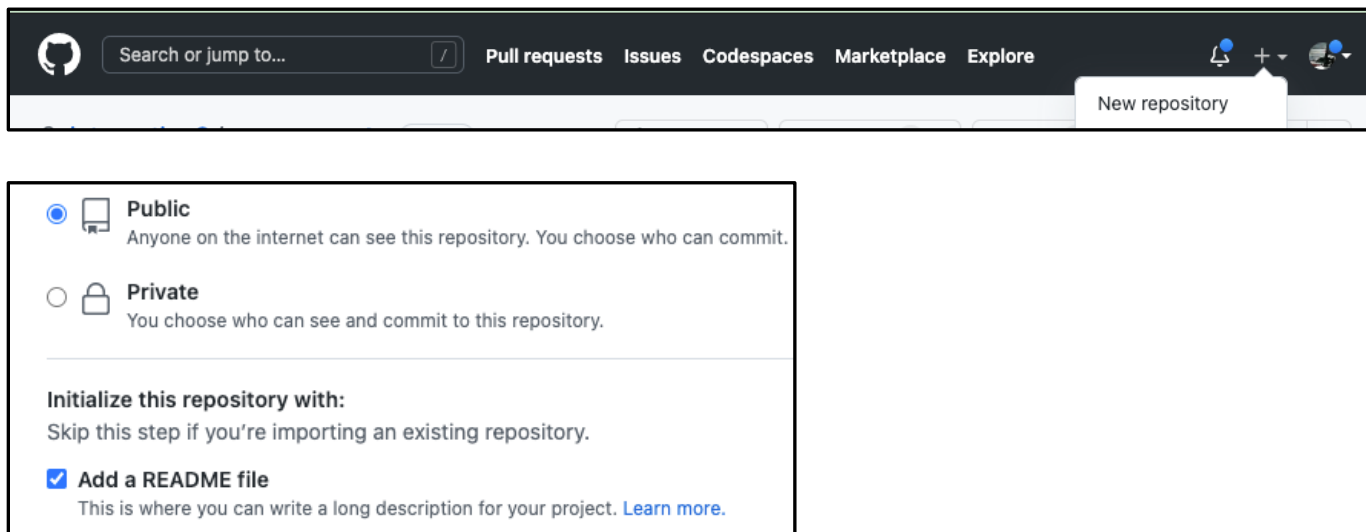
Search or jump to... /
Pull requests Issues Codespaces Marketplace Explore
New repository

Public
Anyone on the internet can see this repository. You choose who can commit.

Private
You choose who can see and commit to this repository.

Initialize this repository with:
Skip this step if you're importing an existing repository.

Add a README file
This is where you can write a long description for your project. Learn more.